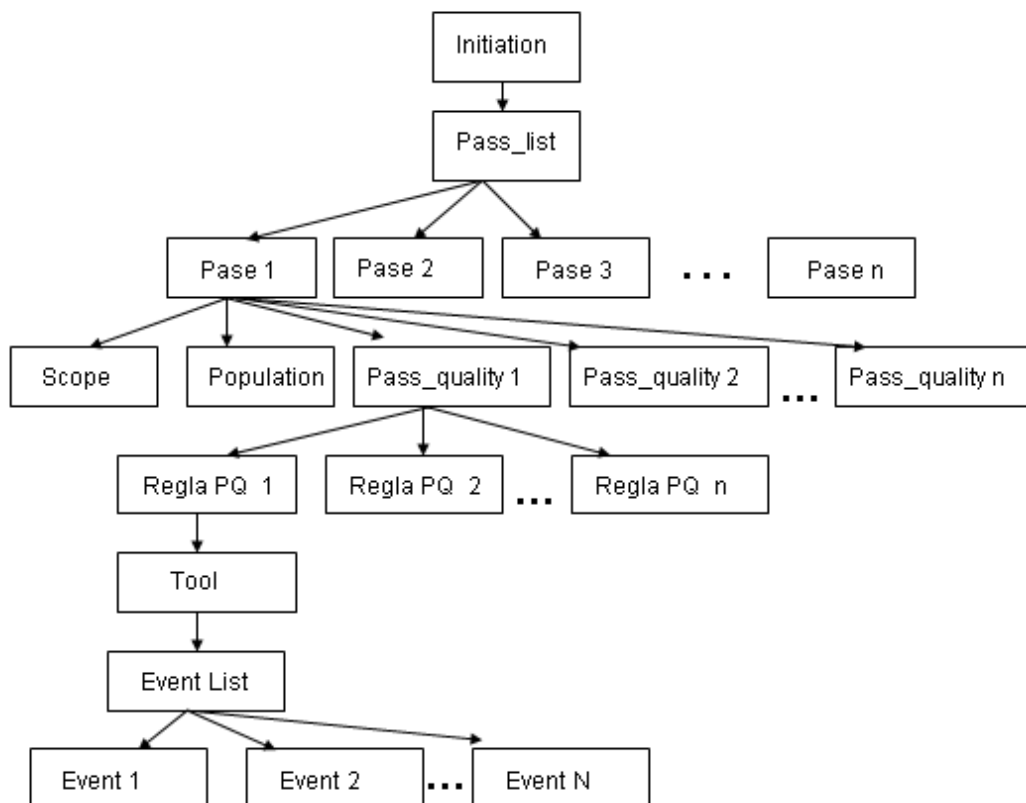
Initiation

Pass_list

Pase 1

Pase 2

Pase 3

...

Pase n

Scope

Population

Pass_quality 1

Pass_quality 2

...

Pass_quality n

Regla PQ 1

Regla PQ 2

...

Regla PQ n

Tool

Event List

Event 1

Event 2

...

Event N